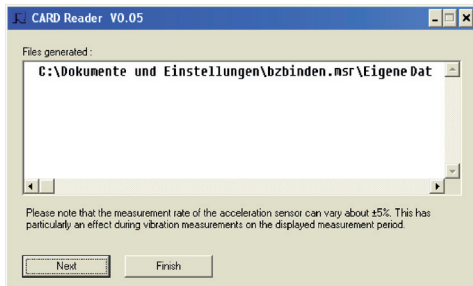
CARD Reader V0.05

Files generated :

C:\Dokumente und Einstellungen\bzbinden.msr\Eigene Dat

Please note that the measurement rate of the acceleration sensor can vary about ±5%. This has particularly an effect during vibration measurements on the displayed measurement period.

Next

Finish